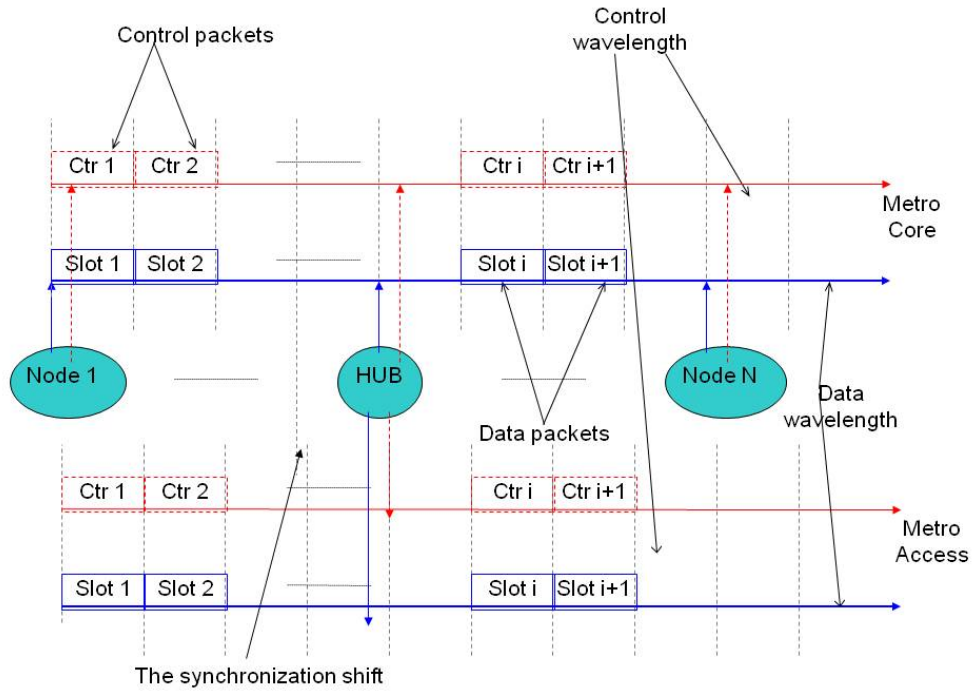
Control packets

Control wavelength

Ctr 1 Ctr 2

Ctr i Ctr i+1

Metro Core

Slot 1 Slot 2

Slot i Slot i+1

Node 1

HUB

Node N

Data packets

Data wavelength

Ctr 1 Ctr 2

Ctr i Ctr i+1

Metro Access

Slot 1 Slot 2

Slot i Slot i+1

The synchronization shift